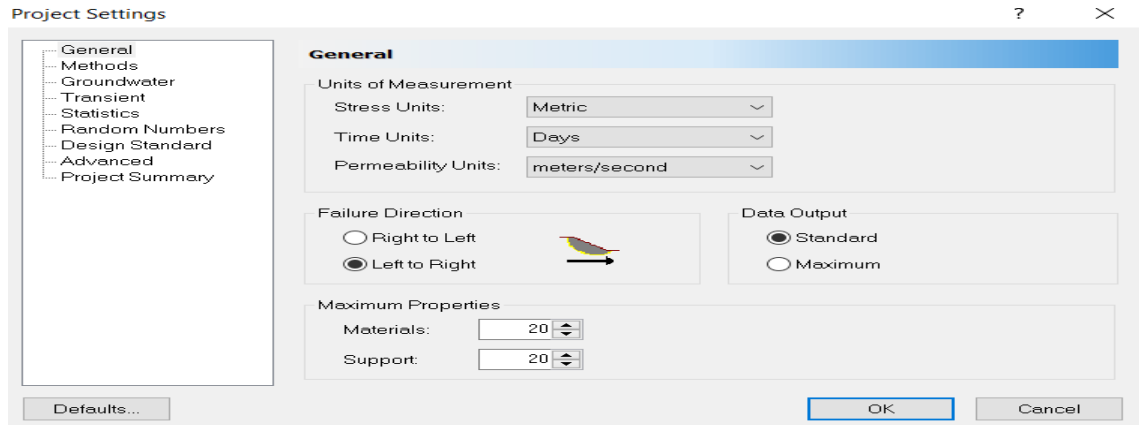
Project Settings

? ×

General
Methods
Groundwater
Transient
Statistics
Random Numbers
Design Standard
Advanced
Project Summary

General

Units of Measurement

Stress Units: Metric

Time Units: Days

Permeability Units: meters/second

Failure Direction

Right to Left

Left to Right

Data Output

Standard

Maximum

Maximum Properties

Materials: 20

Support: 20

Defaults...

OK

Cancel